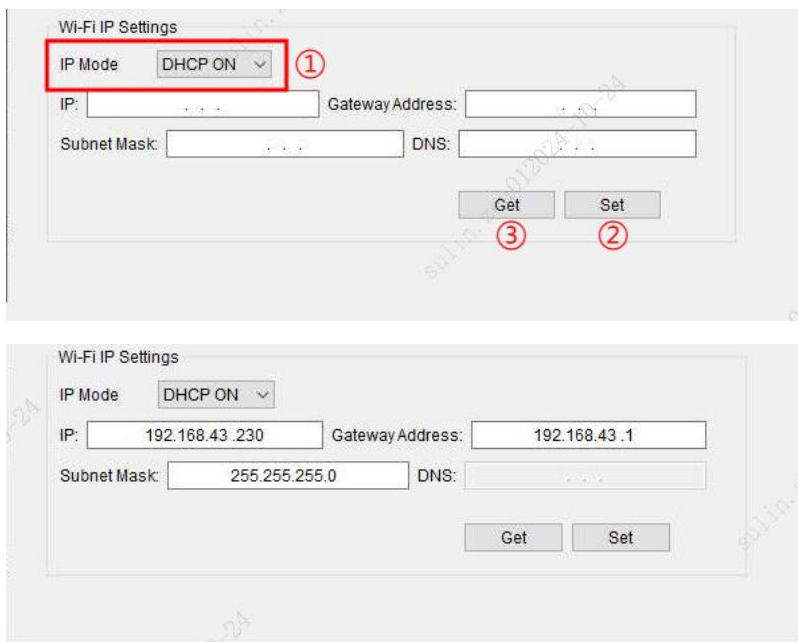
Wi-Fi IP Settings

IP Mode DHCP ON ①

IP: . . . Gateway Address: . . .

Subnet Mask: . . . DNS: . . .

Get Set

③ ②

Wi-Fi IP Settings

IP Mode DHCP ON

IP: 192.168.43 .230 Gateway Address: 192.168.43 .1

Subnet Mask: 255.255.255.0 DNS: . . .

Get Set